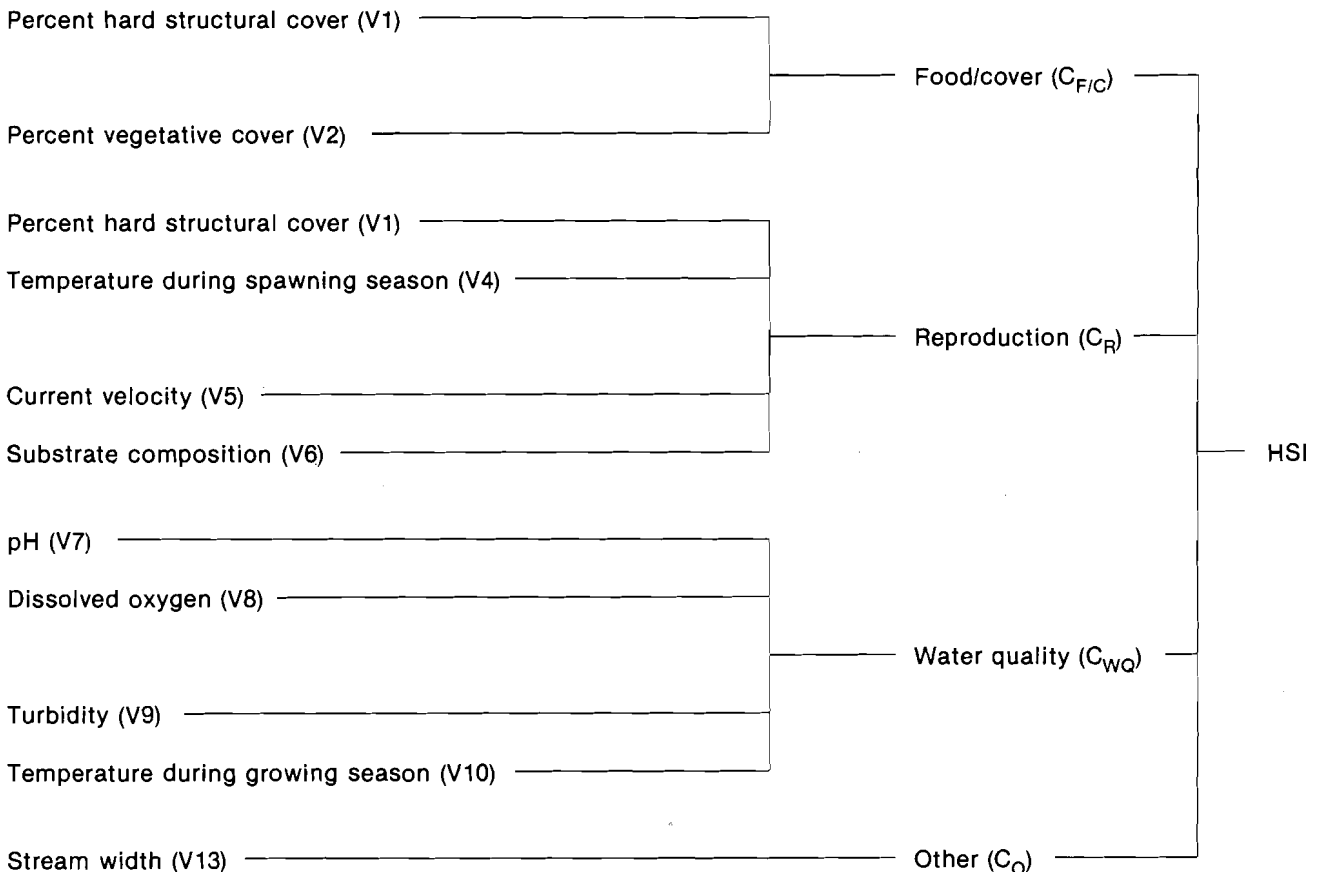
Percent hard structural cover (V1)

Percent vegetative cover (V2)

Food/cover ($C_{F/C}$)

Percent hard structural cover (V1)

Temperature during spawning season (V4)

Current velocity (V5)

Substrate composition (V6)

Reproduction ($C_R$)

HSI

pH (V7)

Dissolved oxygen (V8)

Turbidity (V9)

Temperature during growing season (V10)

Water quality ($C_{WQ}$)

Stream width (V13)

Other ($C_O$)